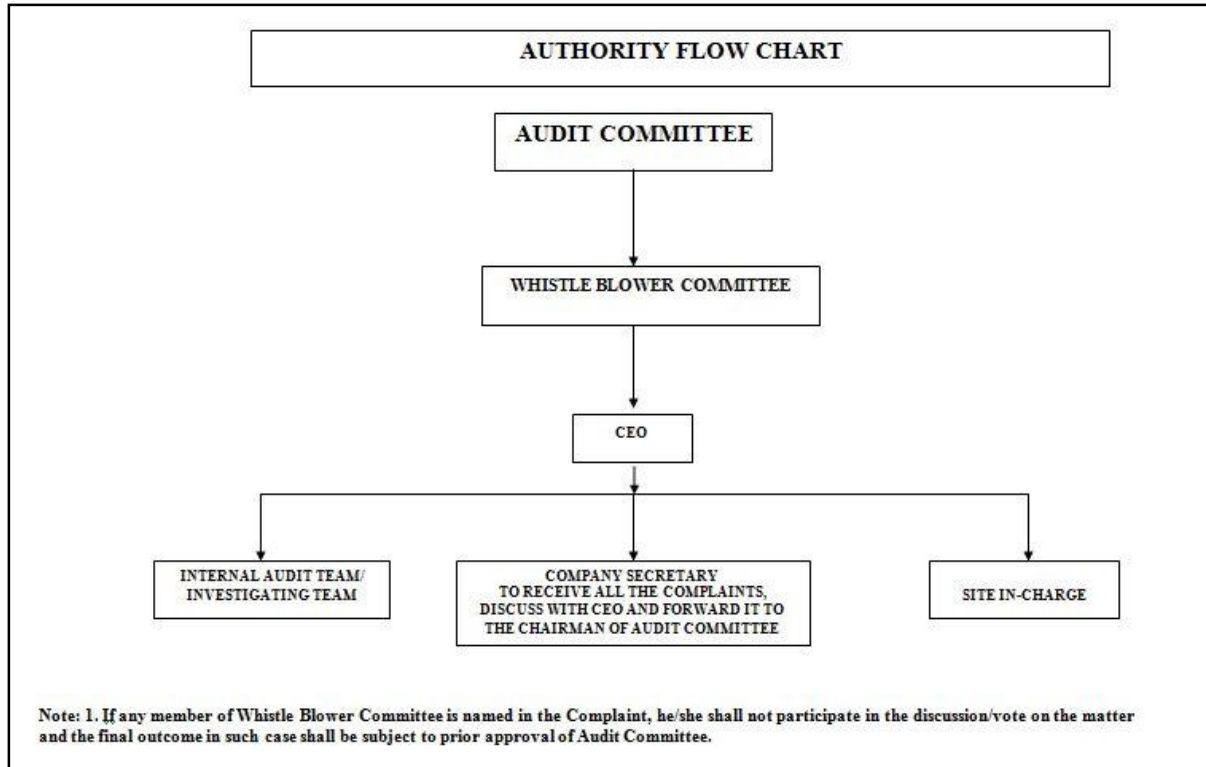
AUTHORITY FLOW CHART

AUDIT COMMITTEE

WHISTLE BLOWER COMMITTEE

CEO

INTERNAL AUDIT TEAM/ INVESTIGATING TEAM

COMPANY SECRETARY TO RECEIVE ALL THE COMPLAINTS, DISCUSS WITH CEO AND FORWARD IT TO THE CHAIRMAN OF AUDIT COMMITTEE

SITE IN-CHARGE

Note: 1. If any member of Whistle Blower Committee is named in the Complaint, he/she shall not participate in the discussion/vote on the matter and the final outcome in such case shall be subject to prior approval of Audit Committee.